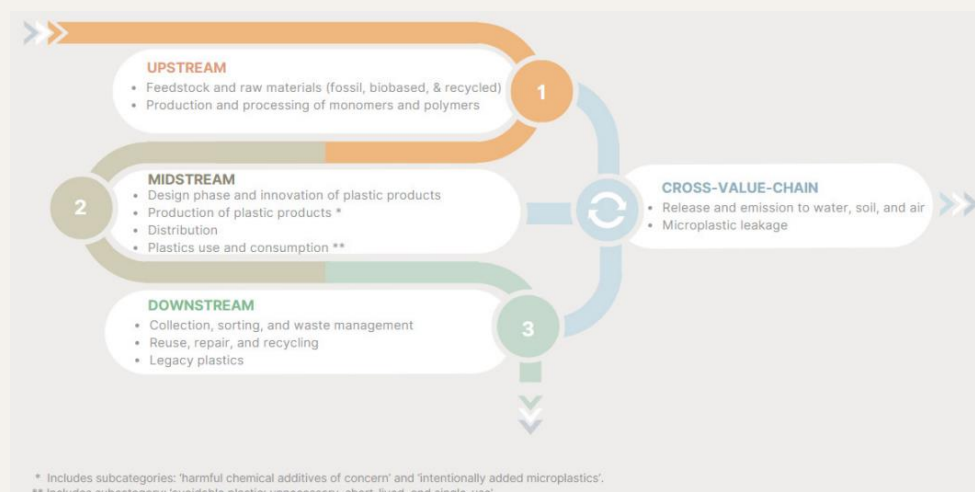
UPSTREAM
• Feedstock and raw materials (fossil, biobased, & recycled)
• Production and processing of monomers and polymers

1

2

MIDSTREAM
• Design phase and innovation of plastic products
• Production of plastic products *
• Distribution
• Plastics use and consumption **

CROSS-VALUE-CHAIN
• Release and emission to water, soil, and air
• Microplastic leakage

DOWNSTREAM
• Collection, sorting, and waste management
• Reuse, repair, and recycling
• Legacy plastics

3

* Includes subcategories: 'harmful chemical additives of concern' and 'intentionally added microplastics'.
** Includes subcategory: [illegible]